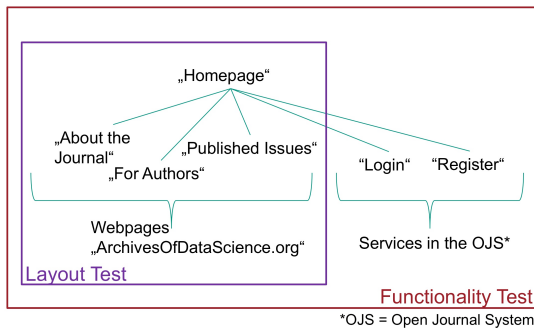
„Homepage“

„About the Journal“

„For Authors“

„Published Issues“

“Login“

“Register“

Webpages „ArchivesOfDataScience.org“

Services in the OJS*

Layout Test

Functionality Test

*OJS = Open Journal System